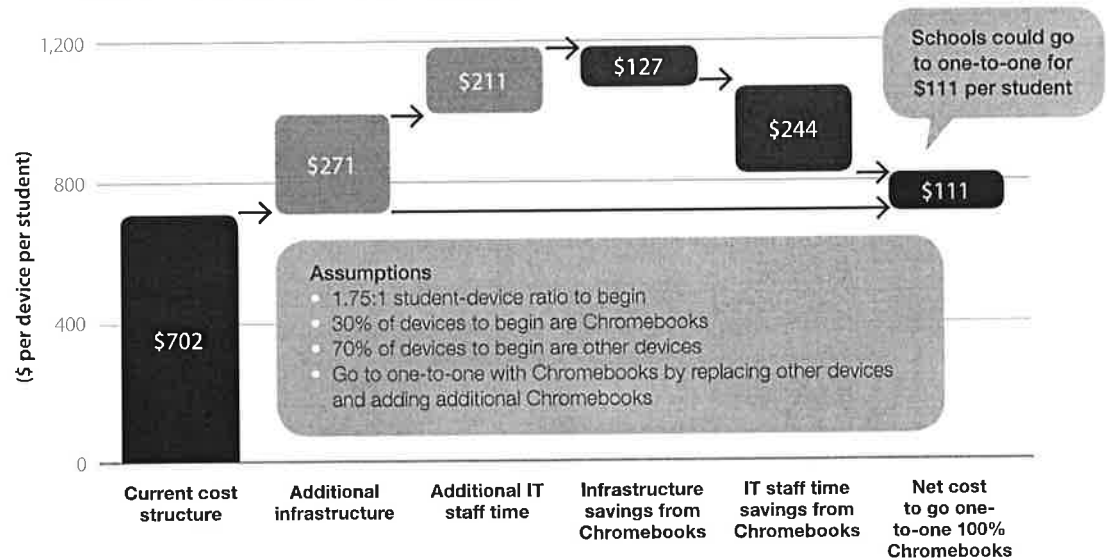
1,200
800
400
0
($ per device per student)

$702
$271
$211
$127
$244
$111

Schools could go to one-to-one for $111 per student

Assumptions
• 1.75:1 student-device ratio to begin
• 30% of devices to begin are Chromebooks
• 70% of devices to begin are other devices
• Go to one-to-one with Chromebooks by replacing other devices and adding additional Chromebooks

Current cost structure
Additional infrastructure
Additional IT staff time
Infrastructure savings from Chromebooks
IT staff time savings from Chromebooks
Net cost to go one-to-one 100% Chromebooks